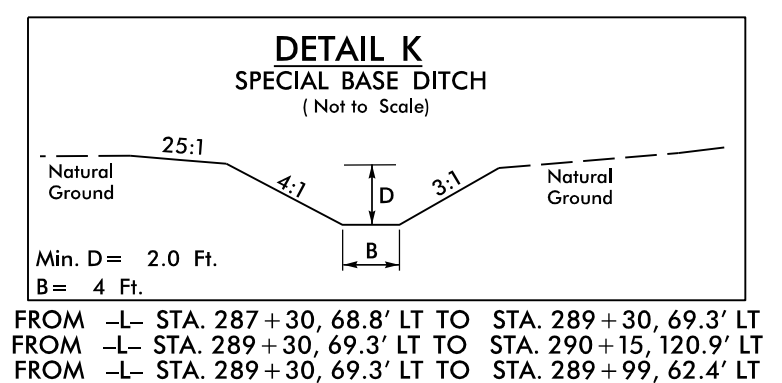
DETAIL K
SPECIAL BASE DITCH
( Not to Scale)

25:1

Natural Ground

4:1

D

3:1

Natural Ground

B

Min. D = 2.0 Ft.
B = 4 Ft.

FROM –L– STA. 287 + 30, 68.8' LT TO STA. 289 + 30, 69.3' LT
FROM –L– STA. 289 + 30, 69.3' LT TO STA. 290 + 15, 120.9' LT
FROM –L– STA. 289 + 30, 69.3' LT TO STA. 289 + 99, 62.4' LT